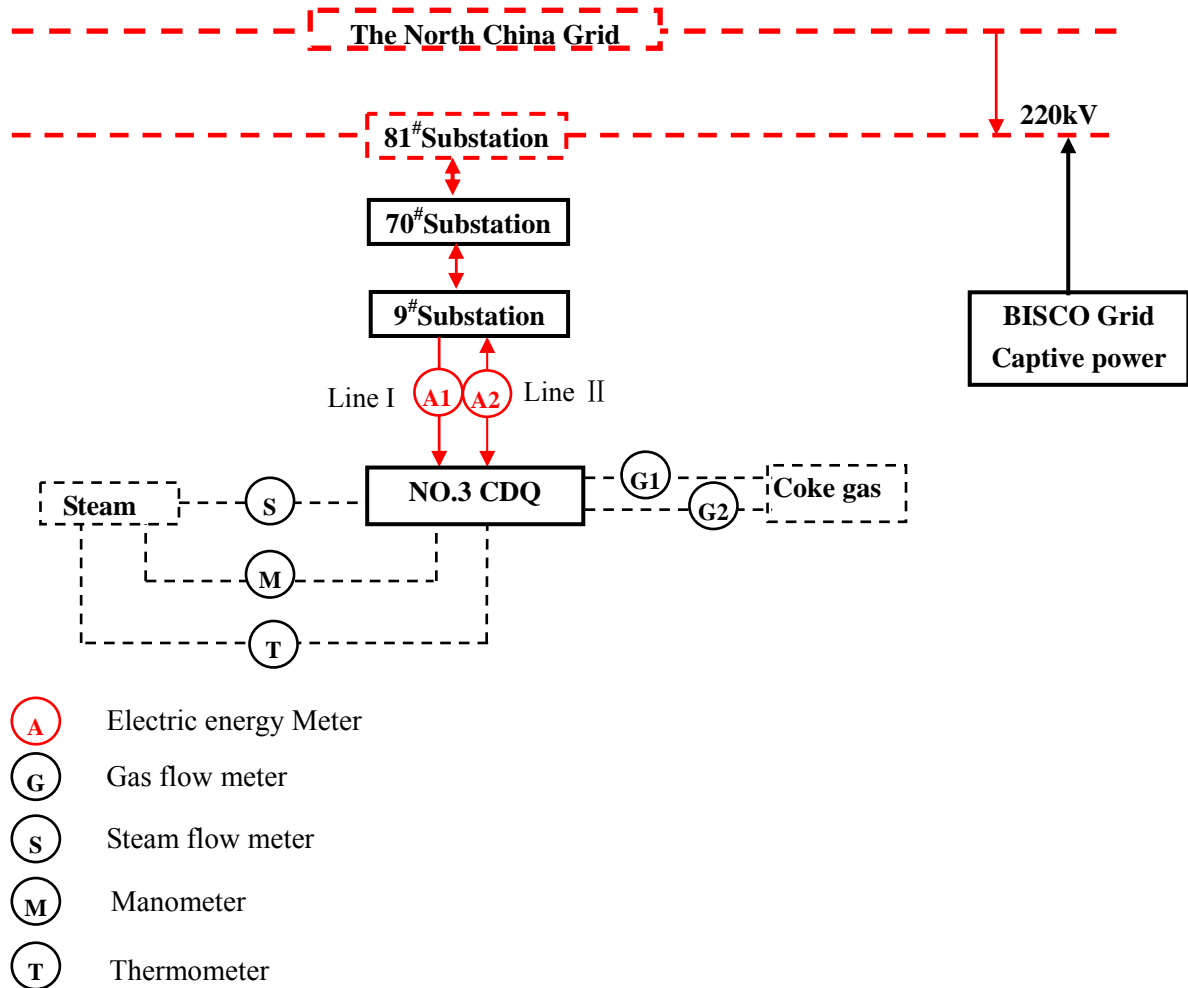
The North China Grid

220kV

$81^{\#}$Substation

$70^{\#}$Substation

$9^{\#}$Substation

BISCO Grid
Captive power

Line I

A1

A2

Line Ⅱ

Steam

S

NO.3 CDQ

G1

G2

Coke gas

M

T

A Electric energy Meter

G Gas flow meter

S Steam flow meter

M Manometer

T Thermometer